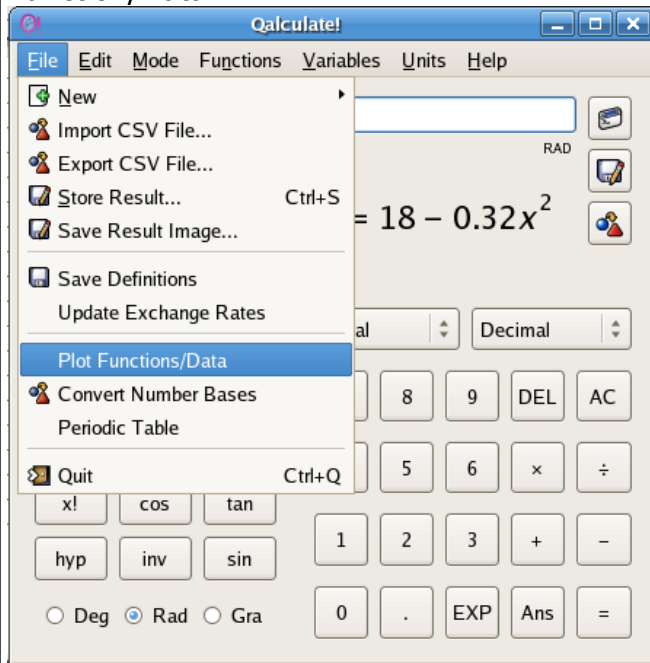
Qalculate!

File Edit Mode Functions Variables Units Help

New
Import CSV File...
Export CSV File...
Store Result... Ctrl+S
Save Result Image...
Save Definitions
Update Exchange Rates
Plot Functions/Data
Convert Number Bases
Periodic Table
Quit Ctrl+Q

RAD

$= 18 - 0.32x^2$

al
Decimal

8 9 DEL AC
5 6 × ÷
x! cos tan
1 2 3 + −
hyp inv sin
0 . EXP Ans =

Deg Rad Gra